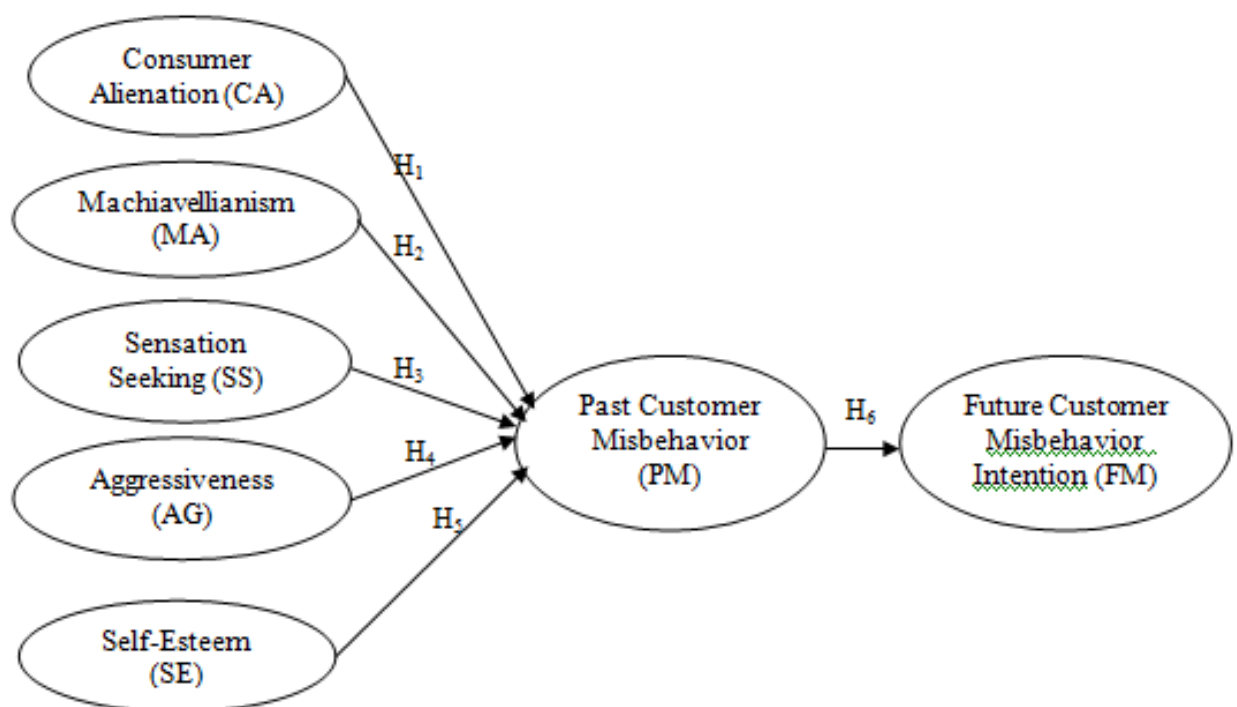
Consumer Alienation (CA)

Machiavellianism (MA)

Sensation Seeking (SS)

Aggressiveness (AG)

Self-Esteem (SE)

$H_1$

$H_2$

$H_3$

$H_4$

$H_5$

Past Customer Misbehavior (PM)

$H_6$

Future Customer Misbehavior Intention (FM)